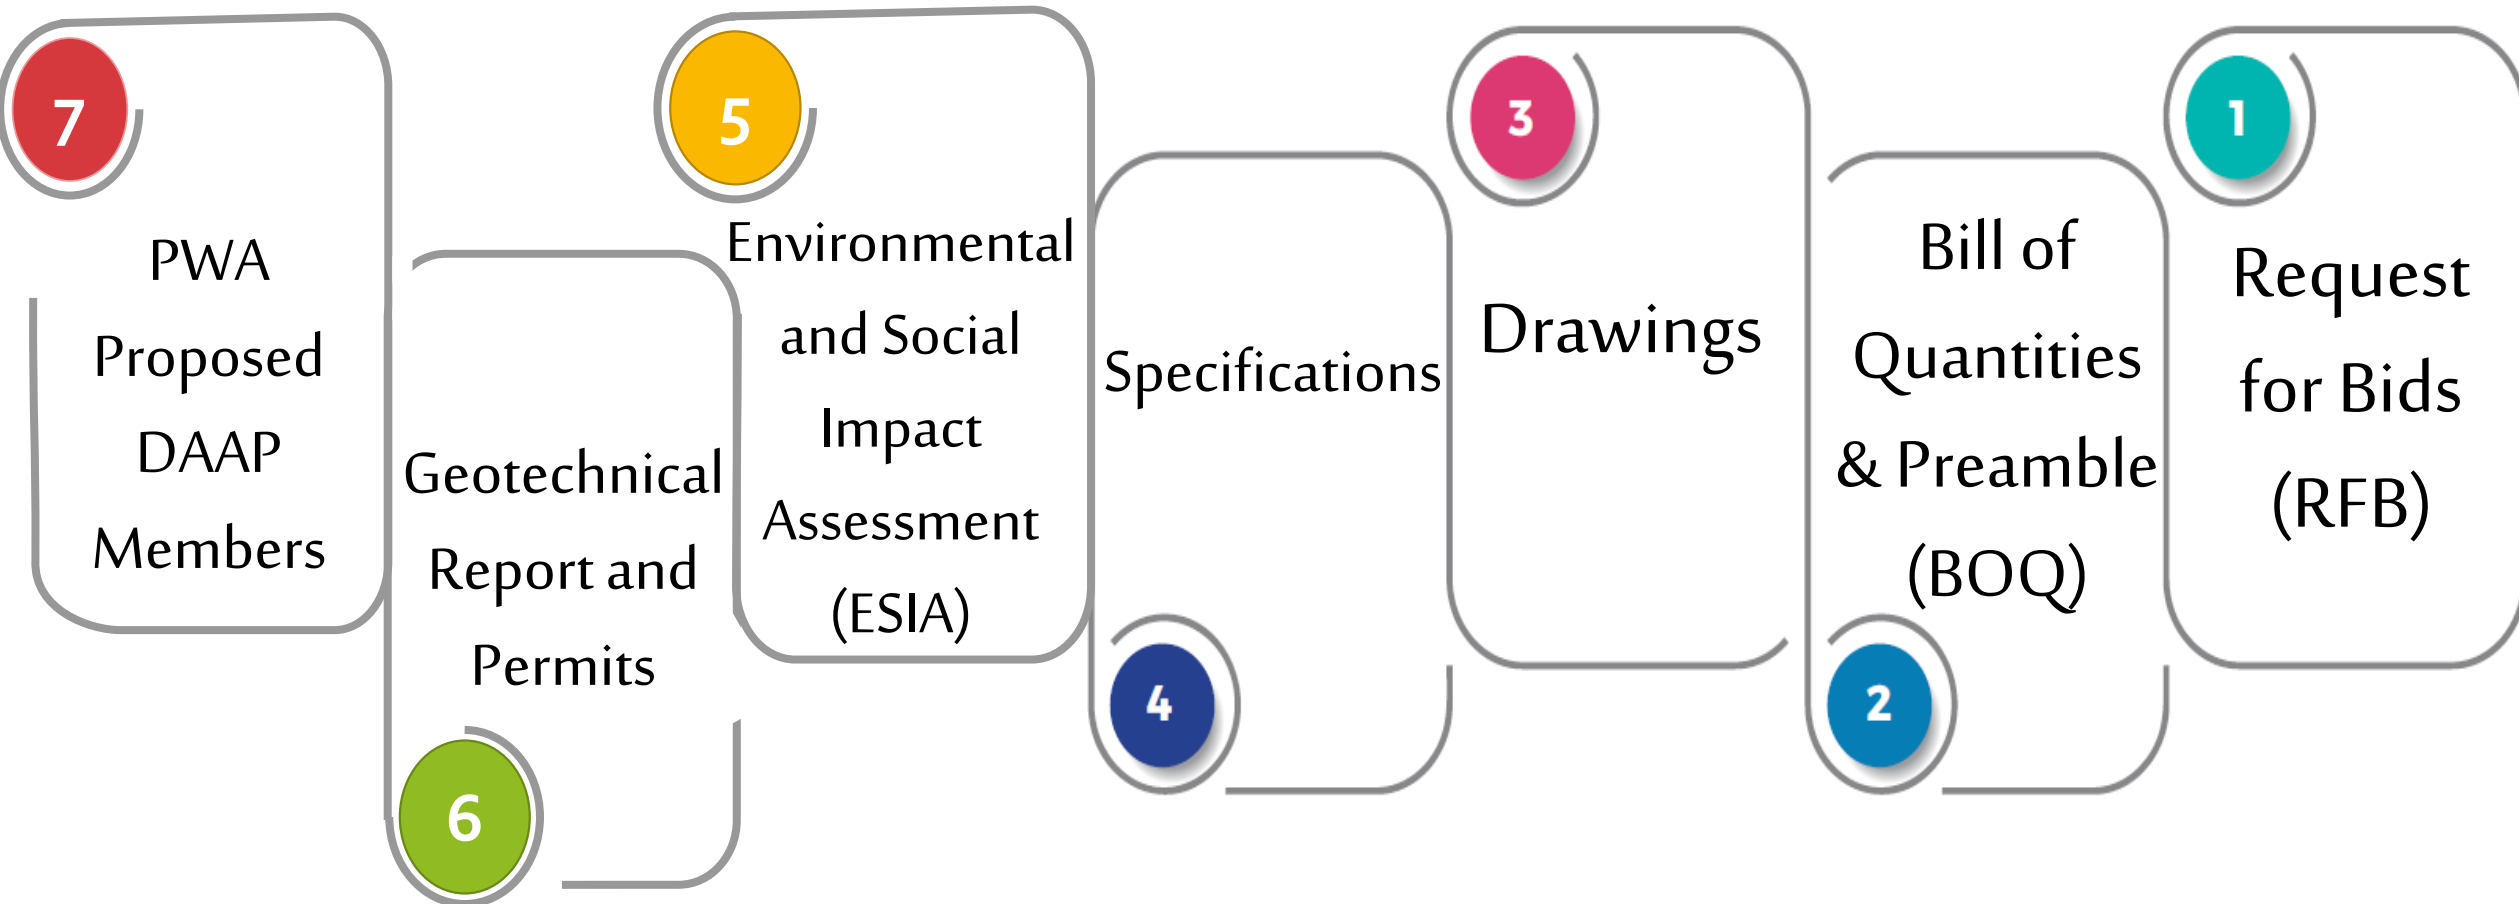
7

PWA Proposed DAAP Members

5

Environmental and Social Impact Assessment (ESIA)

3

Drawings

1

Request for Bids (RFB)

Geotechnical Report and Permits

6

Specifications

4

Bill of Quantities & Preamble (BOQ)

2